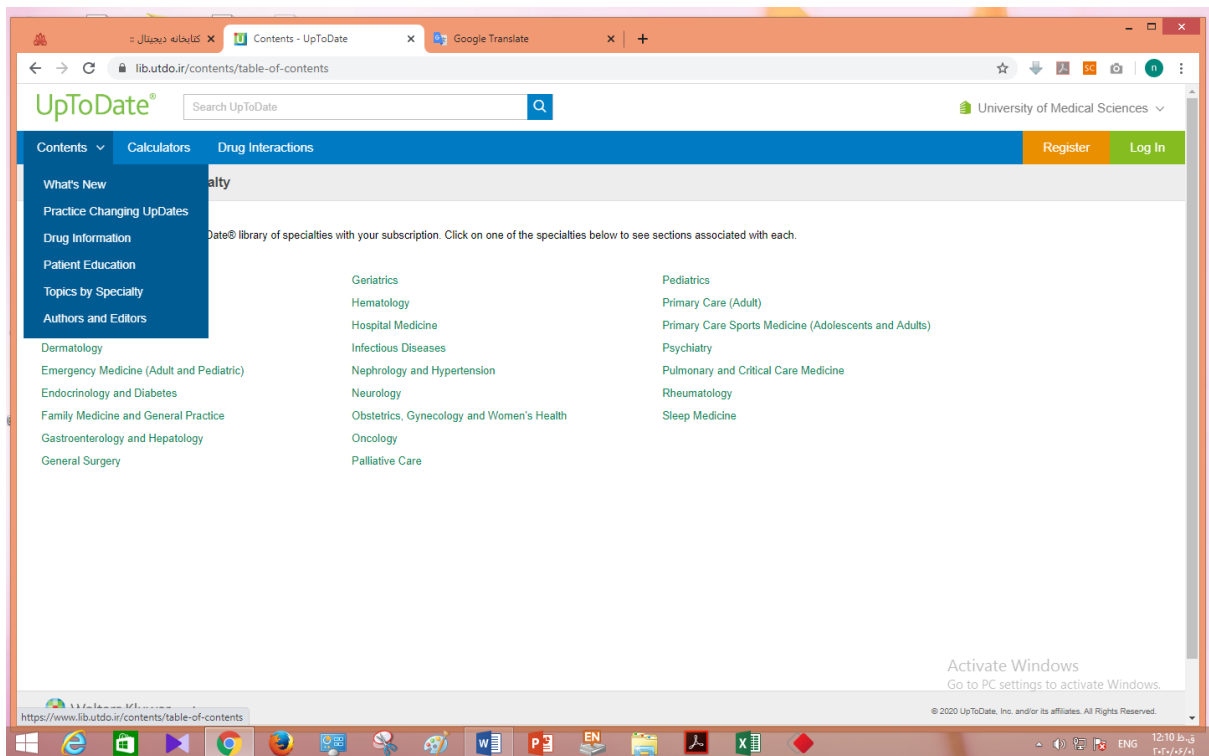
کتابخانه دیجیتال ::
Contents - UpToDate
Google Translate
lib.utdo.ir/contents/table-of-contents

UpToDate®
Search UpToDate
University of Medical Sciences

Contents
Calculators
Drug Interactions
Register
Log In

What's New
Practice Changing UpDates
Drug Information
Patient Education
Topics by Specialty
Authors and Editors

alty

Date® library of specialties with your subscription. Click on one of the specialties below to see sections associated with each.

Dermatology
Emergency Medicine (Adult and Pediatric)
Endocrinology and Diabetes
Family Medicine and General Practice
Gastroenterology and Hepatology
General Surgery

Geriatrics
Hematology
Hospital Medicine
Infectious Diseases
Nephrology and Hypertension
Neurology
Obstetrics, Gynecology and Women's Health
Oncology
Palliative Care

Pediatrics
Primary Care (Adult)
Primary Care Sports Medicine (Adolescents and Adults)
Psychiatry
Pulmonary and Critical Care Medicine
Rheumatology
Sleep Medicine

Activate Windows
Go to PC settings to activate Windows.

https://www.lib.utdo.ir/contents/table-of-contents
© 2020 UpToDate, Inc. and/or its affiliates. All Rights Reserved.

ENG
12:10 ق.ظ
۲۰۲۰/۰۵/۰۱